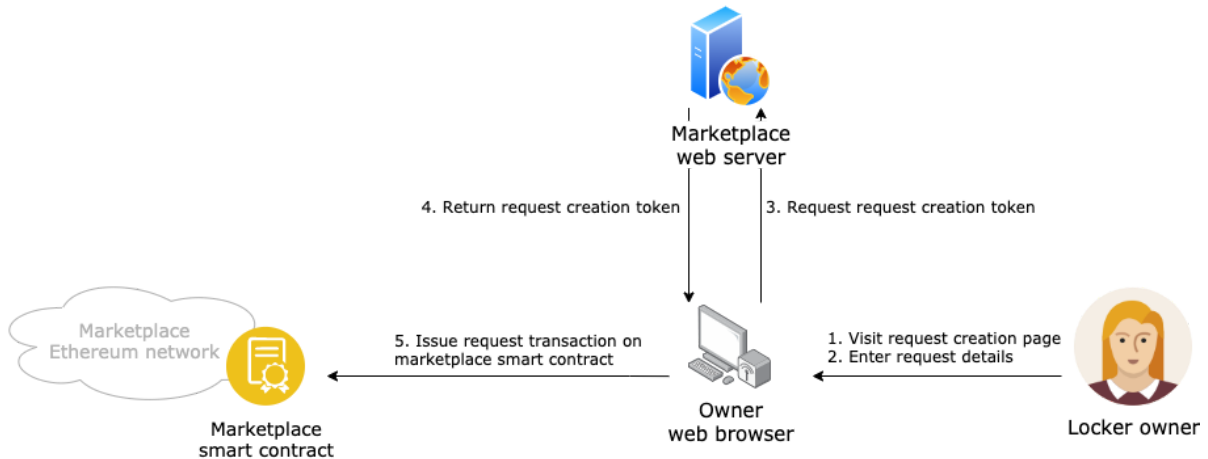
Marketplace web server

4. Return request creation token

3. Request request creation token

Marketplace Ethereum network

5. Issue request transaction on marketplace smart contract

1. Visit request creation page
2. Enter request details

Marketplace smart contract

Owner web browser

Locker owner